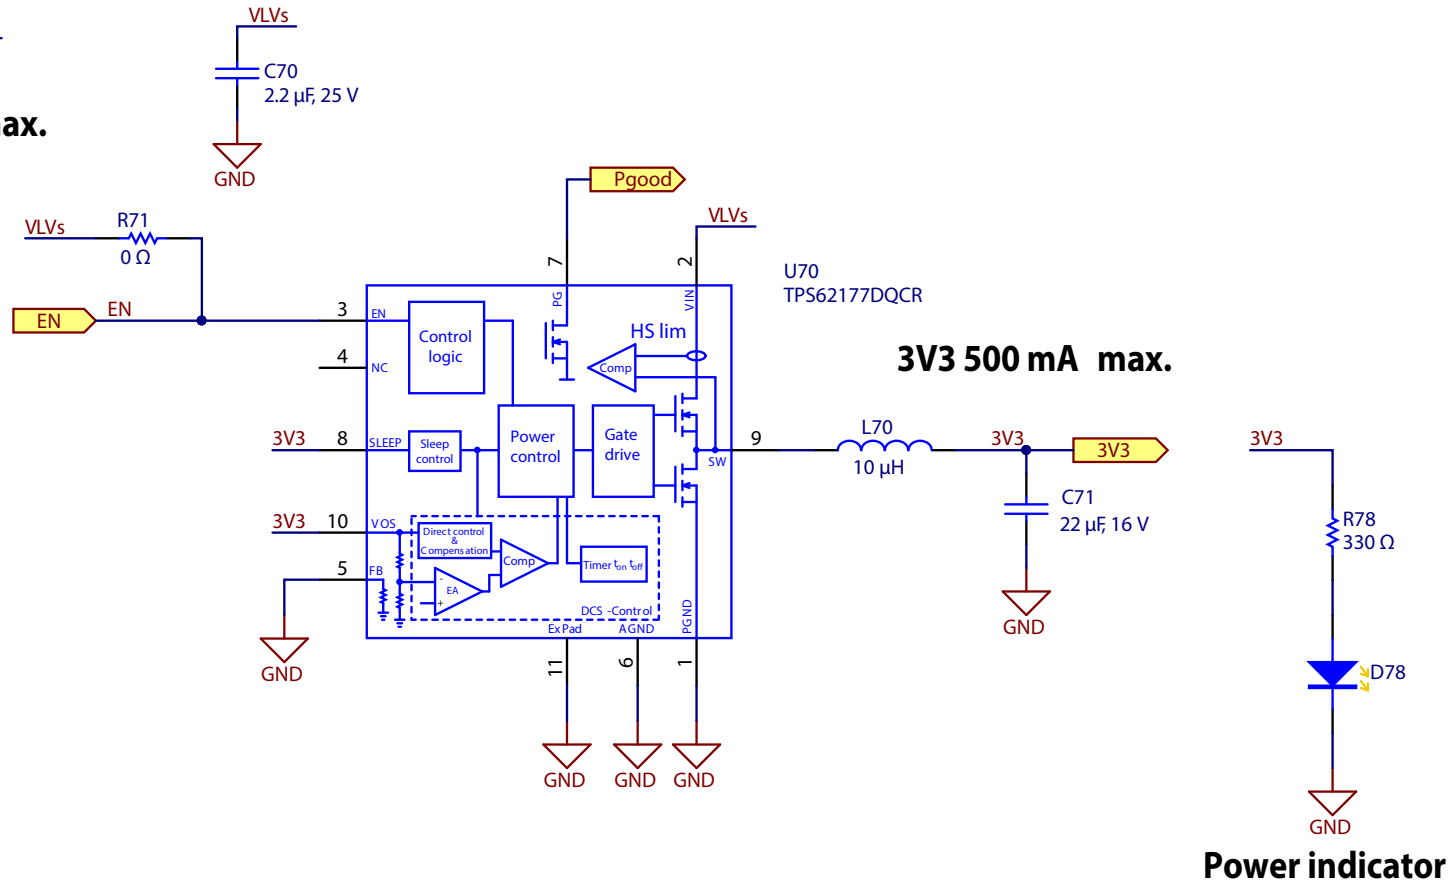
VLVs
C70
2.2 µF, 25 V
ax.
GND
Pgood
R71
VLVs
0 Ω
VLVs
EN
EN
7
2
U70
TPS62177DQCR
3
EN
PG
VIN
Control logic
HS lim
4
NC
Comp
3V3 500 mA max.
Power control
Gate drive
3V3
8
SLEEP
Sleep control
SW
9
L70
10 µH
3V3
3V3
3V3
C71
22 µF, 16 V
R78
330 Ω
3V3
10
VOS
Direct control & Compensation
Comp
5
FB
EA
Timer $t_{on}$ $t_{off}$
DCS -Control
Ex Pad
AGND
PGND
GND
GND
11
6
1
D78
GND
GND
GND
GND
Power indicator